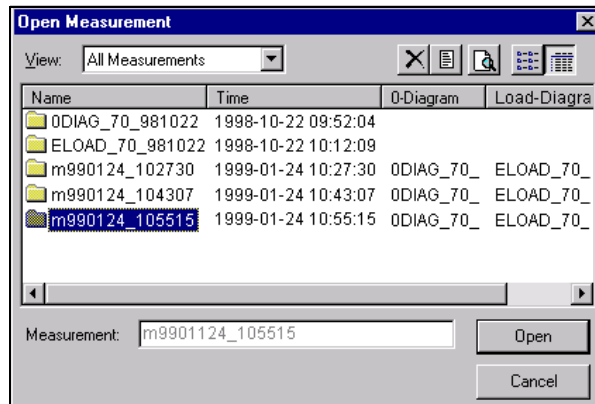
Open Measurement

View: All Measurements

| Name | Time | 0-Diagram | Load-Diagra |
|---|---|---|---|
| 0DIAG_70_981022 | 1998-10-22 09:52:04 | | |
| ELOAD_70_981022 | 1998-10-22 10:12:09 | | |
| m990124_102730 | 1999-01-24 10:27:30 | 0DIAG_70_ | ELOAD_70_ |
| m990124_104307 | 1999-01-24 10:43:07 | 0DIAG_70_ | ELOAD_70_ |
| m990124_105515 | 1999-01-24 10:55:15 | 0DIAG_70_ | ELOAD_70_ |

Measurement: m9901124_105515

Open

Cancel